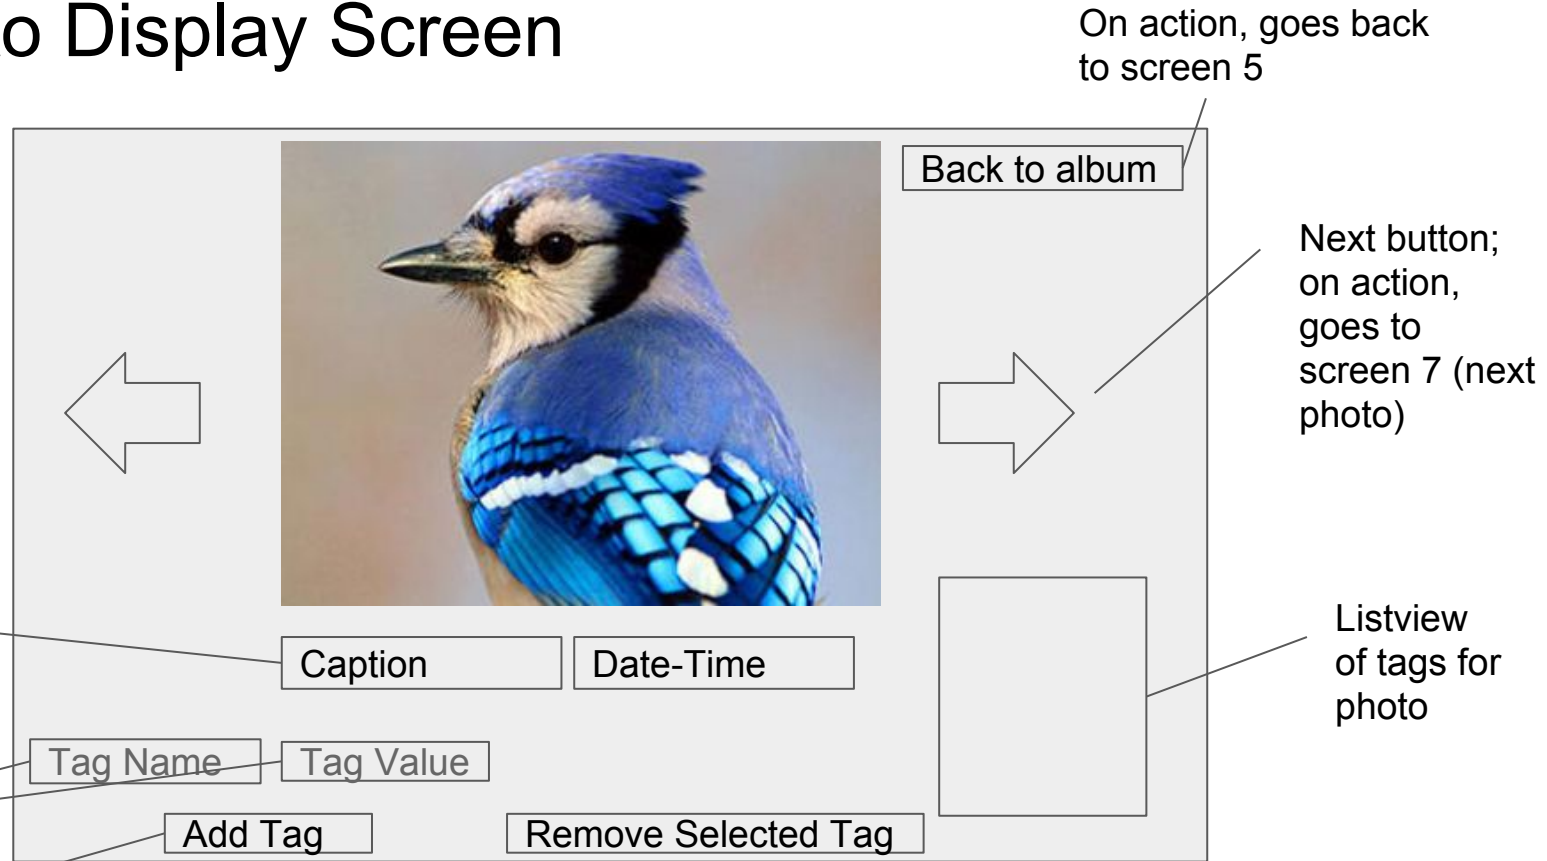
o Display Screen

On action, goes back to screen 5

Back to album

Next button; on action, goes to screen 7 (next photo)

Listview of tags for photo

Caption

Date-Time

Tag Name

Tag Value

Add Tag

Remove Selected Tag